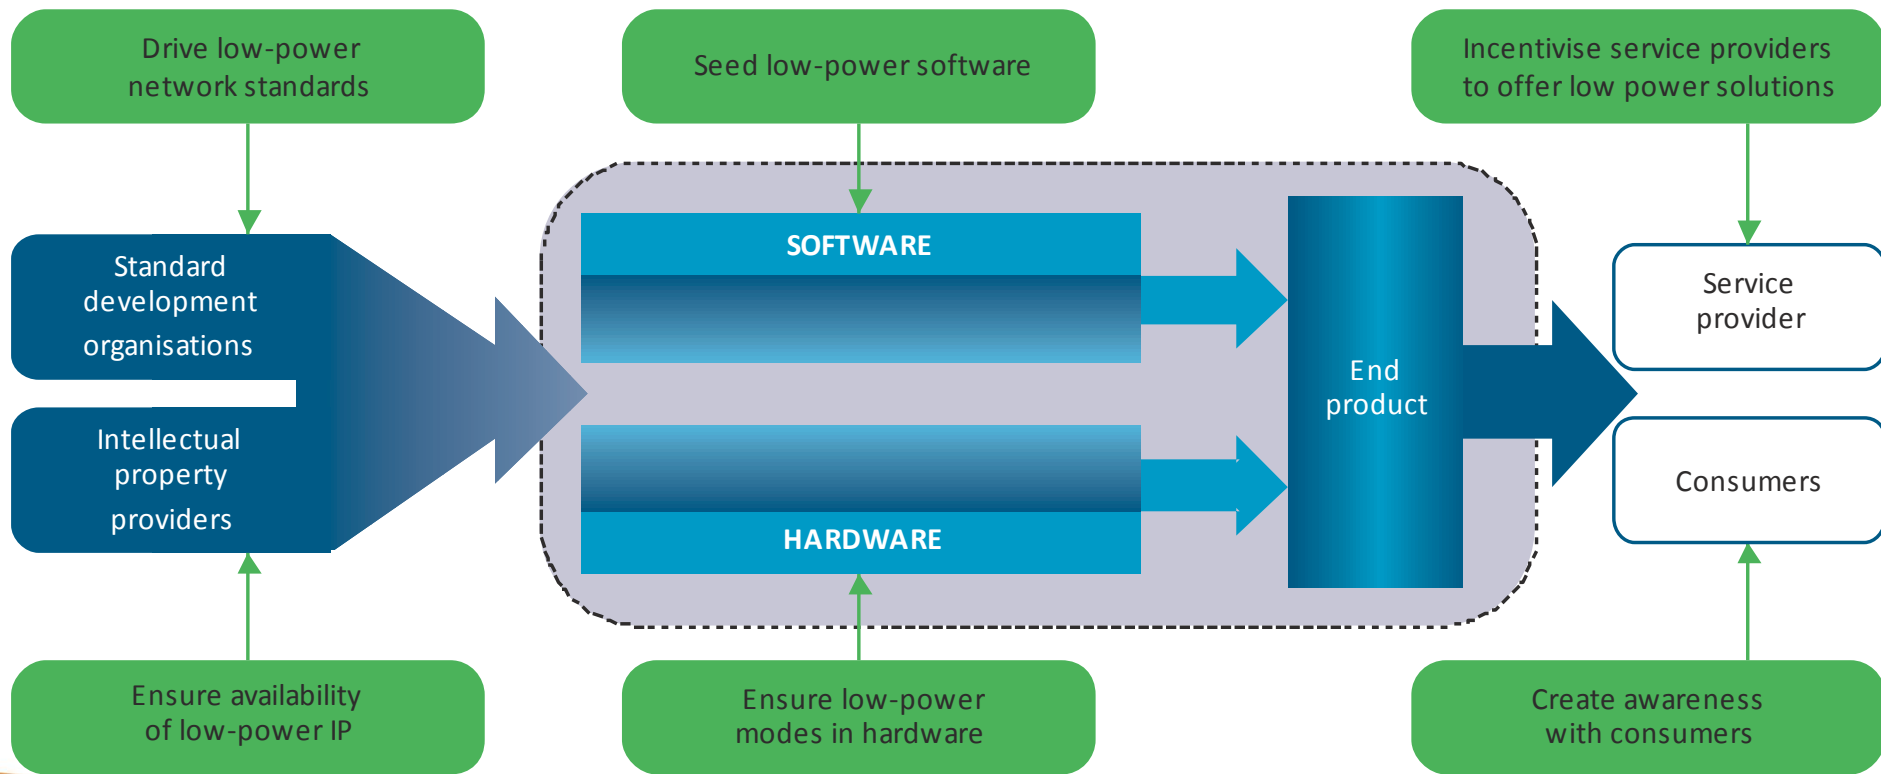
Drive low-power network standards

Seed low-power software

Incentivise service providers to offer low power solutions

Standard development organisations

Intellectual property providers

SOFTWARE

HARDWARE

End product

Service provider

Consumers

Ensure availability of low-power IP

Ensure low-power modes in hardware

Create awareness with consumers